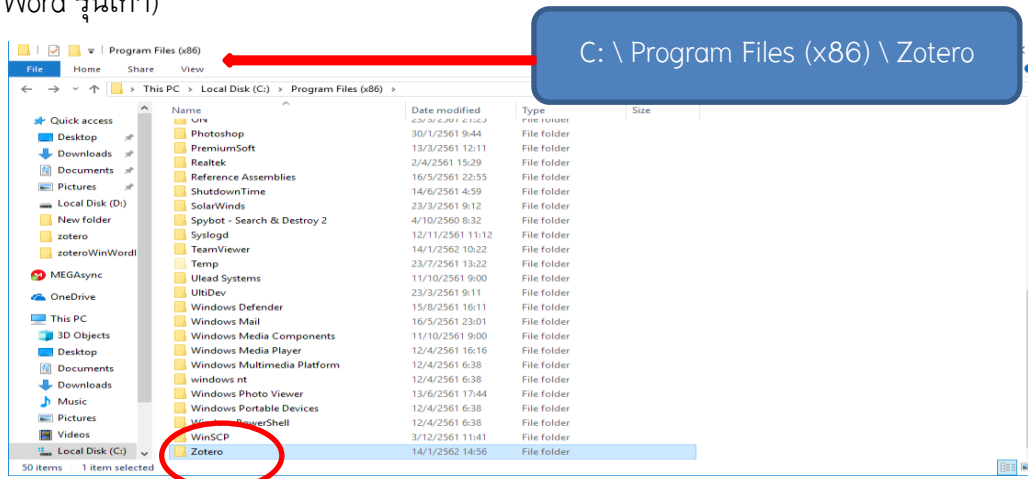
Word รุ่นเก่า)

Program Files (x86)

File Home Share View

C: \ Program Files (x86) \ Zotero

This PC > Local Disk (C:) > Program Files (x86)

Quick access
Desktop
Downloads
Documents
Pictures
Local Disk (D:)
New folder
zotero
zoteroWinWordI
MEGAsync
OneDrive
This PC
3D Objects
Desktop
Documents
Downloads
Music
Pictures
Videos
Local Disk (C:)

| Name | Date modified | Type | Size |
|---|---|---|---|
| ON | 23/3/2561 21:23 | File folder | |
| Photoshop | 30/1/2561 9:44 | File folder | |
| PremiumSoft | 13/3/2561 12:11 | File folder | |
| Realtek | 2/4/2561 15:29 | File folder | |
| Reference Assemblies | 16/5/2561 22:55 | File folder | |
| ShutdownTime | 14/6/2561 4:59 | File folder | |
| SolarWinds | 23/3/2561 9:12 | File folder | |
| Spybot - Search & Destroy 2 | 4/10/2560 8:32 | File folder | |
| Syslogd | 12/11/2561 11:12 | File folder | |
| TeamViewer | 14/1/2562 10:22 | File folder | |
| Temp | 23/7/2561 13:22 | File folder | |
| Ulead Systems | 11/10/2561 9:00 | File folder | |
| UltiDev | 23/3/2561 9:11 | File folder | |
| Windows Defender | 15/8/2561 16:11 | File folder | |
| Windows Mail | 16/5/2561 23:01 | File folder | |
| Windows Media Components | 11/10/2561 9:00 | File folder | |
| Windows Media Player | 12/4/2561 16:16 | File folder | |
| Windows Multimedia Platform | 12/4/2561 6:38 | File folder | |
| windows nt | 12/4/2561 6:38 | File folder | |
| Windows Photo Viewer | 13/6/2561 17:44 | File folder | |
| Windows Portable Devices | 12/4/2561 6:38 | File folder | |
| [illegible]PowerShell | 12/4/2561 6:38 | File folder | |
| WinSCP | 3/12/2561 11:41 | File folder | |
| Zotero | 14/1/2562 14:56 | File folder | |

50 items 1 item selected